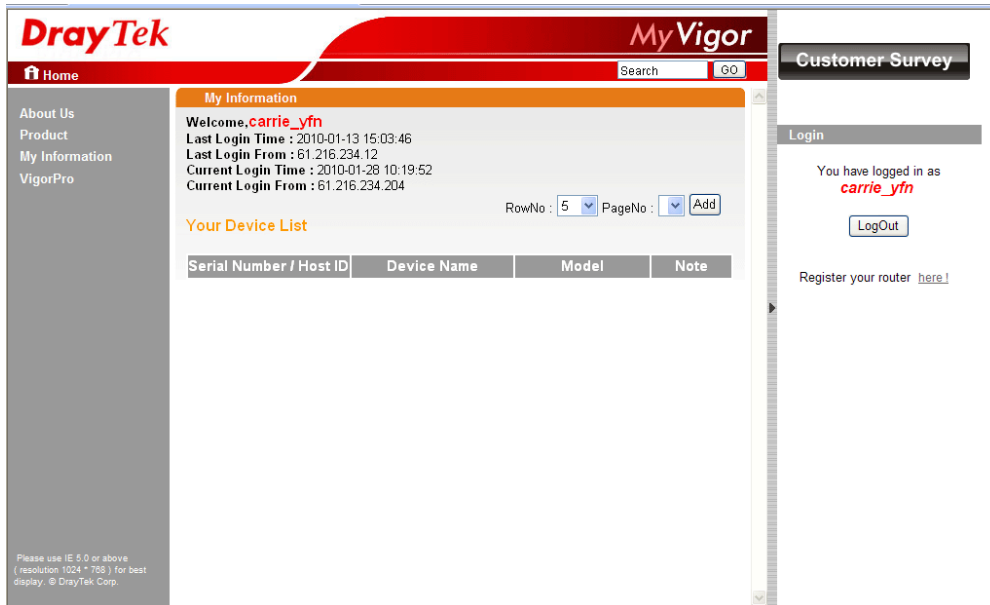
DrayTek

MyVigor

Home

Search GO

About Us
Product
My Information
VigorPro

My Information

Welcome,carrie_yfn
Last Login Time : 2010-01-13 15:03:46
Last Login From : 61.216.234.12
Current Login Time : 2010-01-28 10:19:52
Current Login From : 61.216.234.204

RowNo : 5 PageNo : Add

Your Device List

| Serial Number / Host ID | Device Name | Model | Note |
|---|---|---|---|

Customer Survey

Login

You have logged in as
carrie_yfn

LogOut

Register your router here !

Please use IE 5.0 or above ( resolution 1024 * 768 ) for best display. © DrayTek Corp.